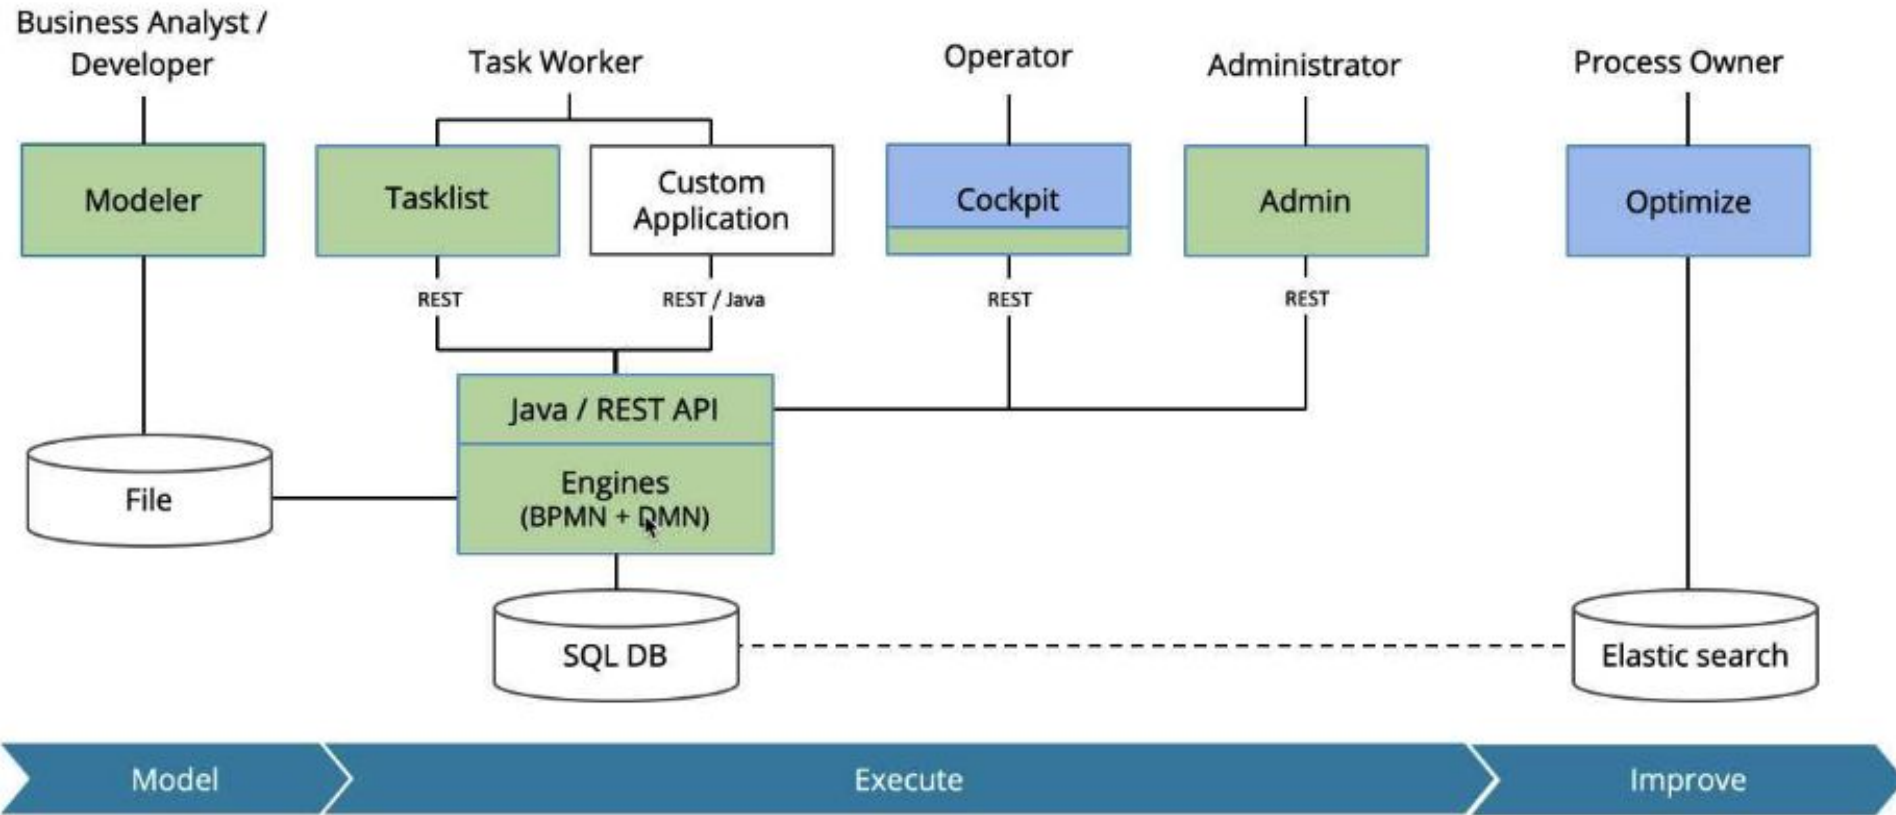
Business Analyst / Developer

Task Worker

Operator

Administrator

Process Owner

Modeler

Tasklist

Custom Application

Cockpit

Admin

Optimize

REST

REST / Java

REST

REST

Java / REST API

Engines (BPMN + DMN)

File

SQL DB

Elastic search

Model

Execute

Improve